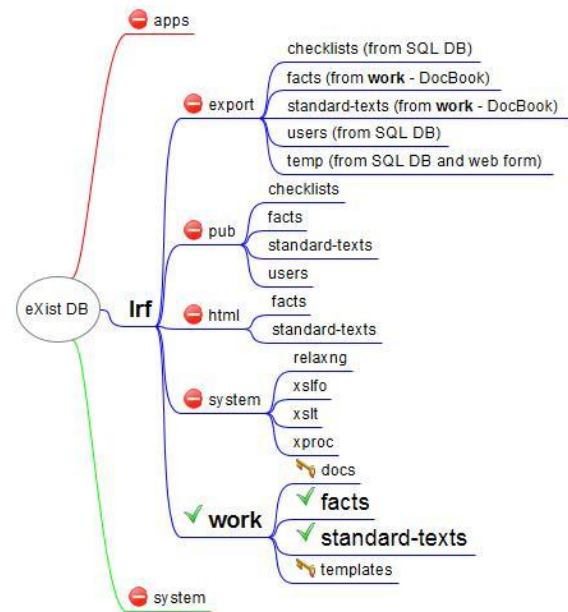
apps

eXist DB

lrf

export
checklists (from SQL DB)
facts (from **work** - DocBook)
standard-texts (from **work** - DocBook)
users (from SQL DB)
temp (from SQL DB and web form)

pub
checklists
facts
standard-texts
users

html
facts
standard-texts

system
relaxng
xslfo
xslt
xproc

work
docs
facts
standard-texts
templates

system